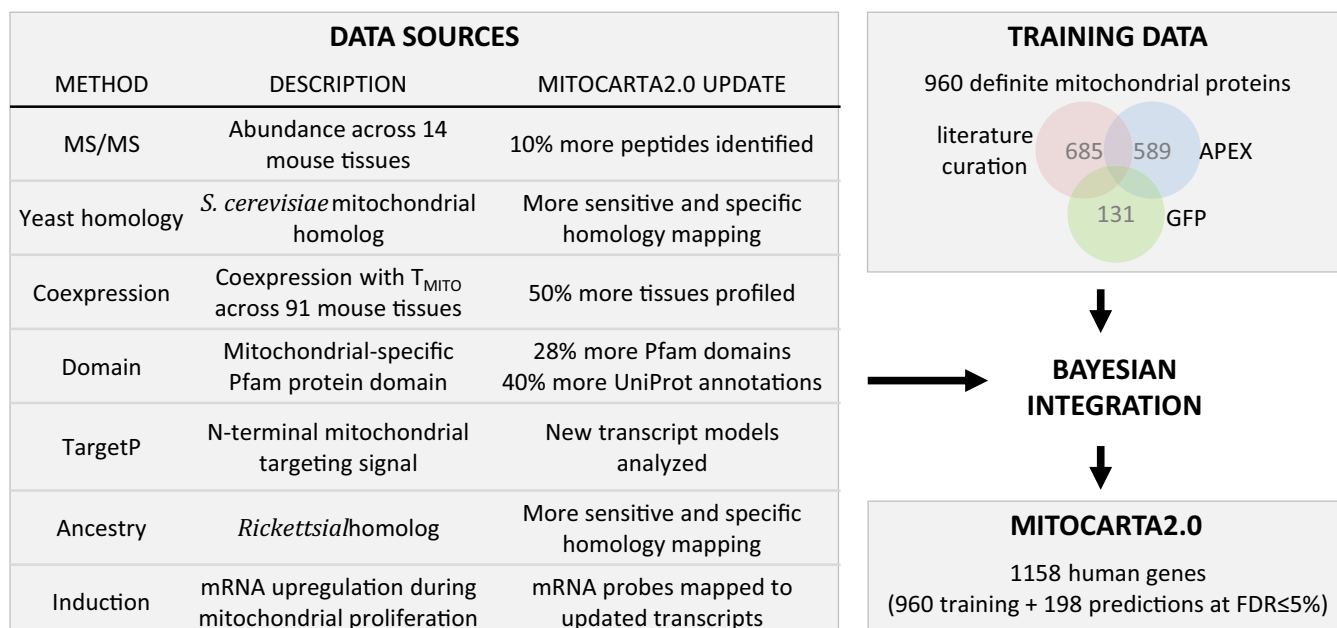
**DATA SOURCES**

| METHOD | DESCRIPTION | MITOCARTA2.0 UPDATE |
|---|---|---|
| MS/MS | Abundance across 14 mouse tissues | 10% more peptides identified |
| Yeast homology | *S. cerevisiae* mitochondrial homolog | More sensitive and specific homology mapping |
| Coexpression | Coexpression with $T_{MITO}$ across 91 mouse tissues | 50% more tissues profiled |
| Domain | Mitochondrial-specific Pfam protein domain | 28% more Pfam domains 40% more UniProt annotations |
| TargetP | N-terminal mitochondrial targeting signal | New transcript models analyzed |
| Ancestry | *Rickettsial*homolog | More sensitive and specific homology mapping |
| Induction | mRNA upregulation during mitochondrial proliferation | mRNA probes mapped to updated transcripts |

**TRAINING DATA**

960 definite mitochondrial proteins

literature curation 685 589 APEX 131 GFP

**BAYESIAN INTEGRATION**

**MITOCARTA2.0**

1158 human genes (960 training + 198 predictions at FDR≤5%)